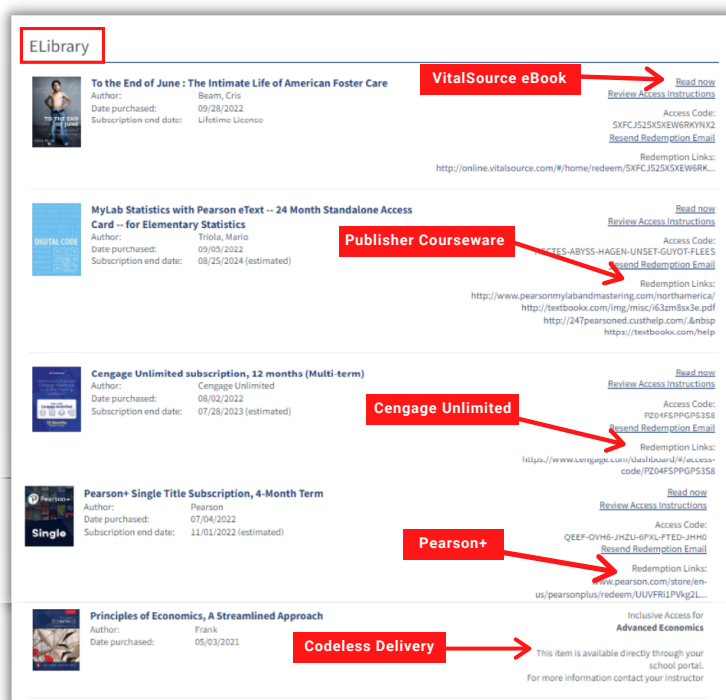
ELibrary

TO THE END OF JUNE

To the End of June : The Intimate Life of American Foster Care
Author: Beam, Cris
Date purchased: 09/28/2022
Subscription end date: Lifetime License

VitalSource eBook

Read now
Review Access Instructions

Access Code:
5XFCJS25X5XEW6RKYNX2
Resend Redemption Email

Redemption Links:
http://online.vitalsource.com/#/home/redeem/5XFCJS25X5XEW6RK...

DIGITAL CODE

MyLab Statistics with Pearson eText -- 24 Month Standalone Access Card -- for Elementary Statistics
Author: Triola, Mario
Date purchased: 09/05/2022
Subscription end date: 08/25/2024 (estimated)

Publisher Courseware

Read now
Review Access Instructions

Access Code:
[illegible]CTES-ABYSS-HAGEN-UNSET-GUYOT-FLEES
Resend Redemption Email

Redemption Links:
http://www.pearsonmylabandmastering.com/northamerica/
http://textbookx.com/img/misc/i63zm8sx3e.pdf
http://247pearsoned.custhelp.com/.&nbsp
https://textbookx.com/help

Cengage Unlimited subscription, 12 months (Multi-term)
Author: Cengage Unlimited
Date purchased: 08/02/2022
Subscription end date: 07/28/2023 (estimated)

Cengage Unlimited

Read now
Review Access Instructions

Access Code:
PZ04FSPPGP53S8
Resend Redemption Email

Redemption Links:
https://www.cengage.com/dashboard/#/access-code/PZ04FSPPGP53S8

Pearson+

Single

Pearson+ Single Title Subscription, 4-Month Term
Author: Pearson
Date purchased: 07/04/2022
Subscription end date: 11/01/2022 (estimated)

Pearson+

Read now
Review Access Instructions

Access Code:
QEEF-OVH6-JHZU-6PXL-FTED-JHH0
Resend Redemption Email

Redemption Links:
www.pearson.com/store/en-us/pearsonplus/redeem/UUVFRi1PVkg2L...

Principles of Economics, A Streamlined Approach
Author: Frank
Date purchased: 05/03/2021

Codeless Delivery

Inclusive Access for
Advanced Economics

This item is available directly through your school portal.
For more information contact your instructor